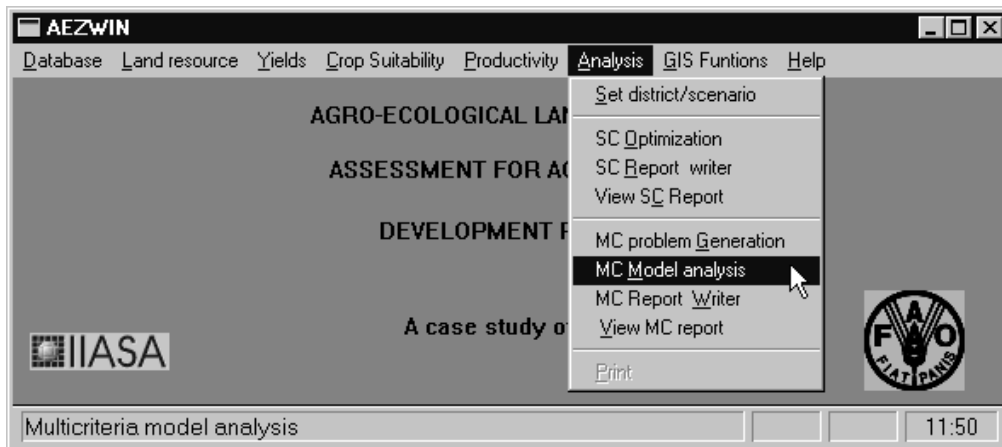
AEZWIN

Database Land resource Yields Crop Suitability Productivity Analysis GIS Funtions Help

Set district/scenario

SC Optimization
SC Report writer
View SC Report

MC problem Generation
MC Model analysis
MC Report Writer
View MC report

Print

AGRO-ECOLOGICAL LAN

ASSESSMENT FOR AG

DEVELOPMENT P

A case study o

IIASA

FAO
FIAT PANIS

Multicriteria model analysis

11:50